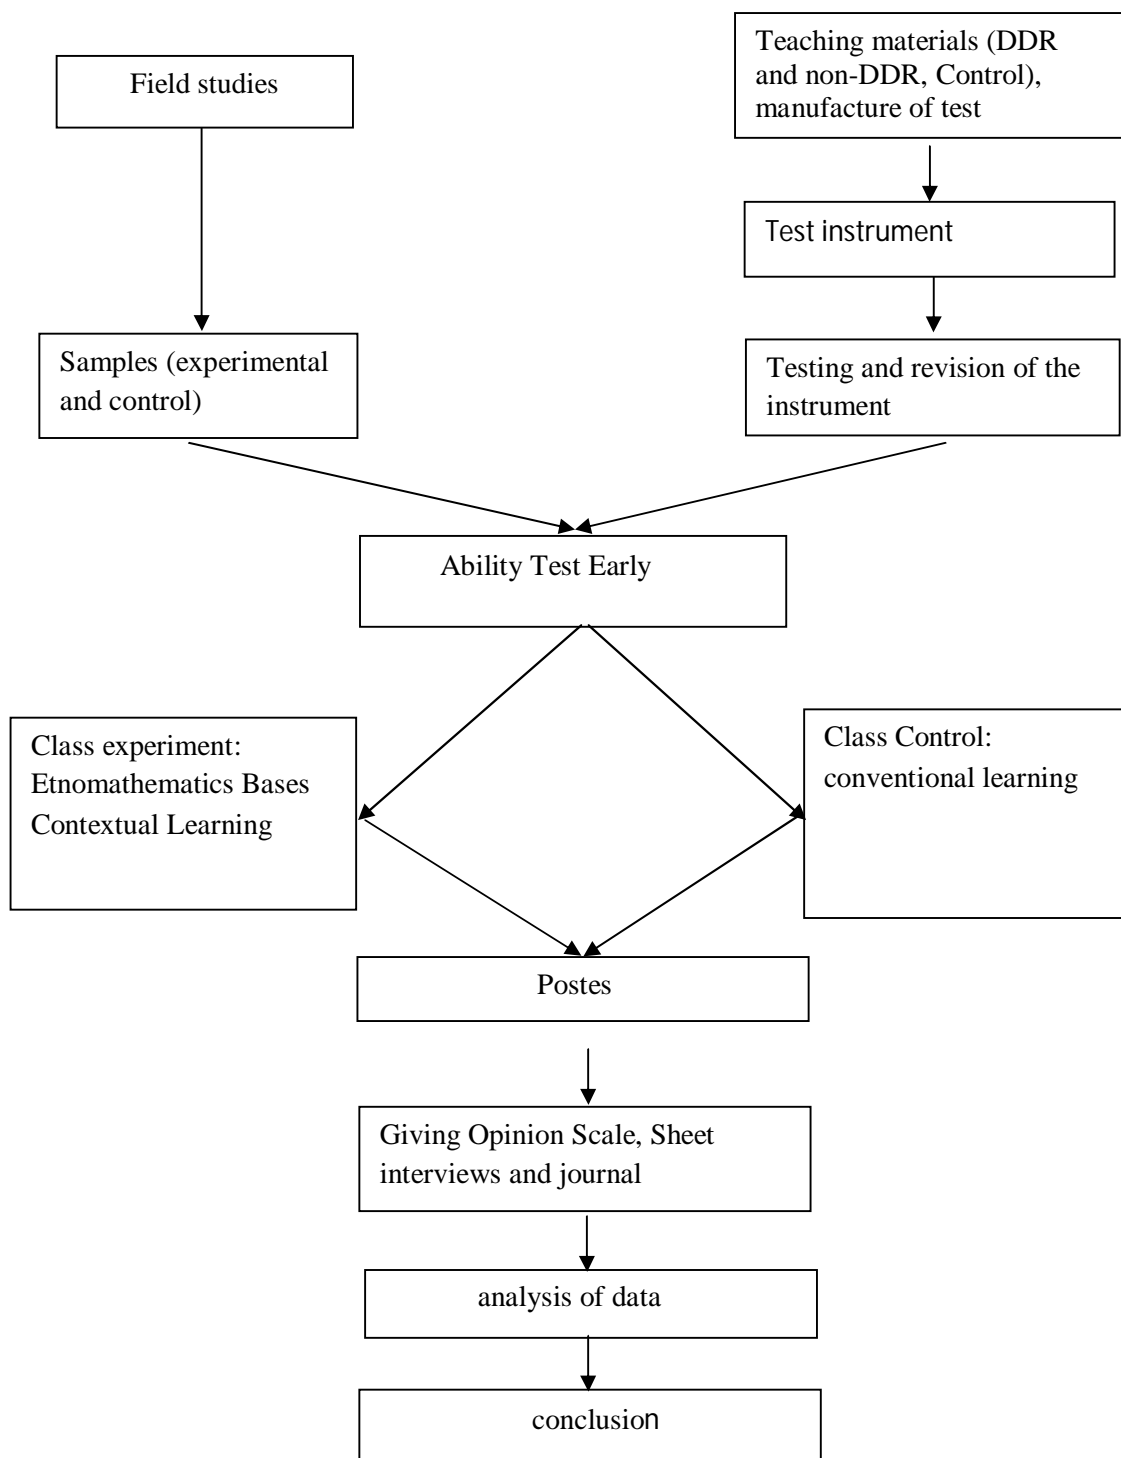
Field studies

Teaching materials (DDR and non-DDR, Control), manufacture of test

Test instrument

Samples (experimental and control)

Testing and revision of the instrument

Ability Test Early

Class experiment: Etnomathematics Bases Contextual Learning

Class Control: conventional learning

Postes

Giving Opinion Scale, Sheet interviews and journal

analysis of data

conclusion